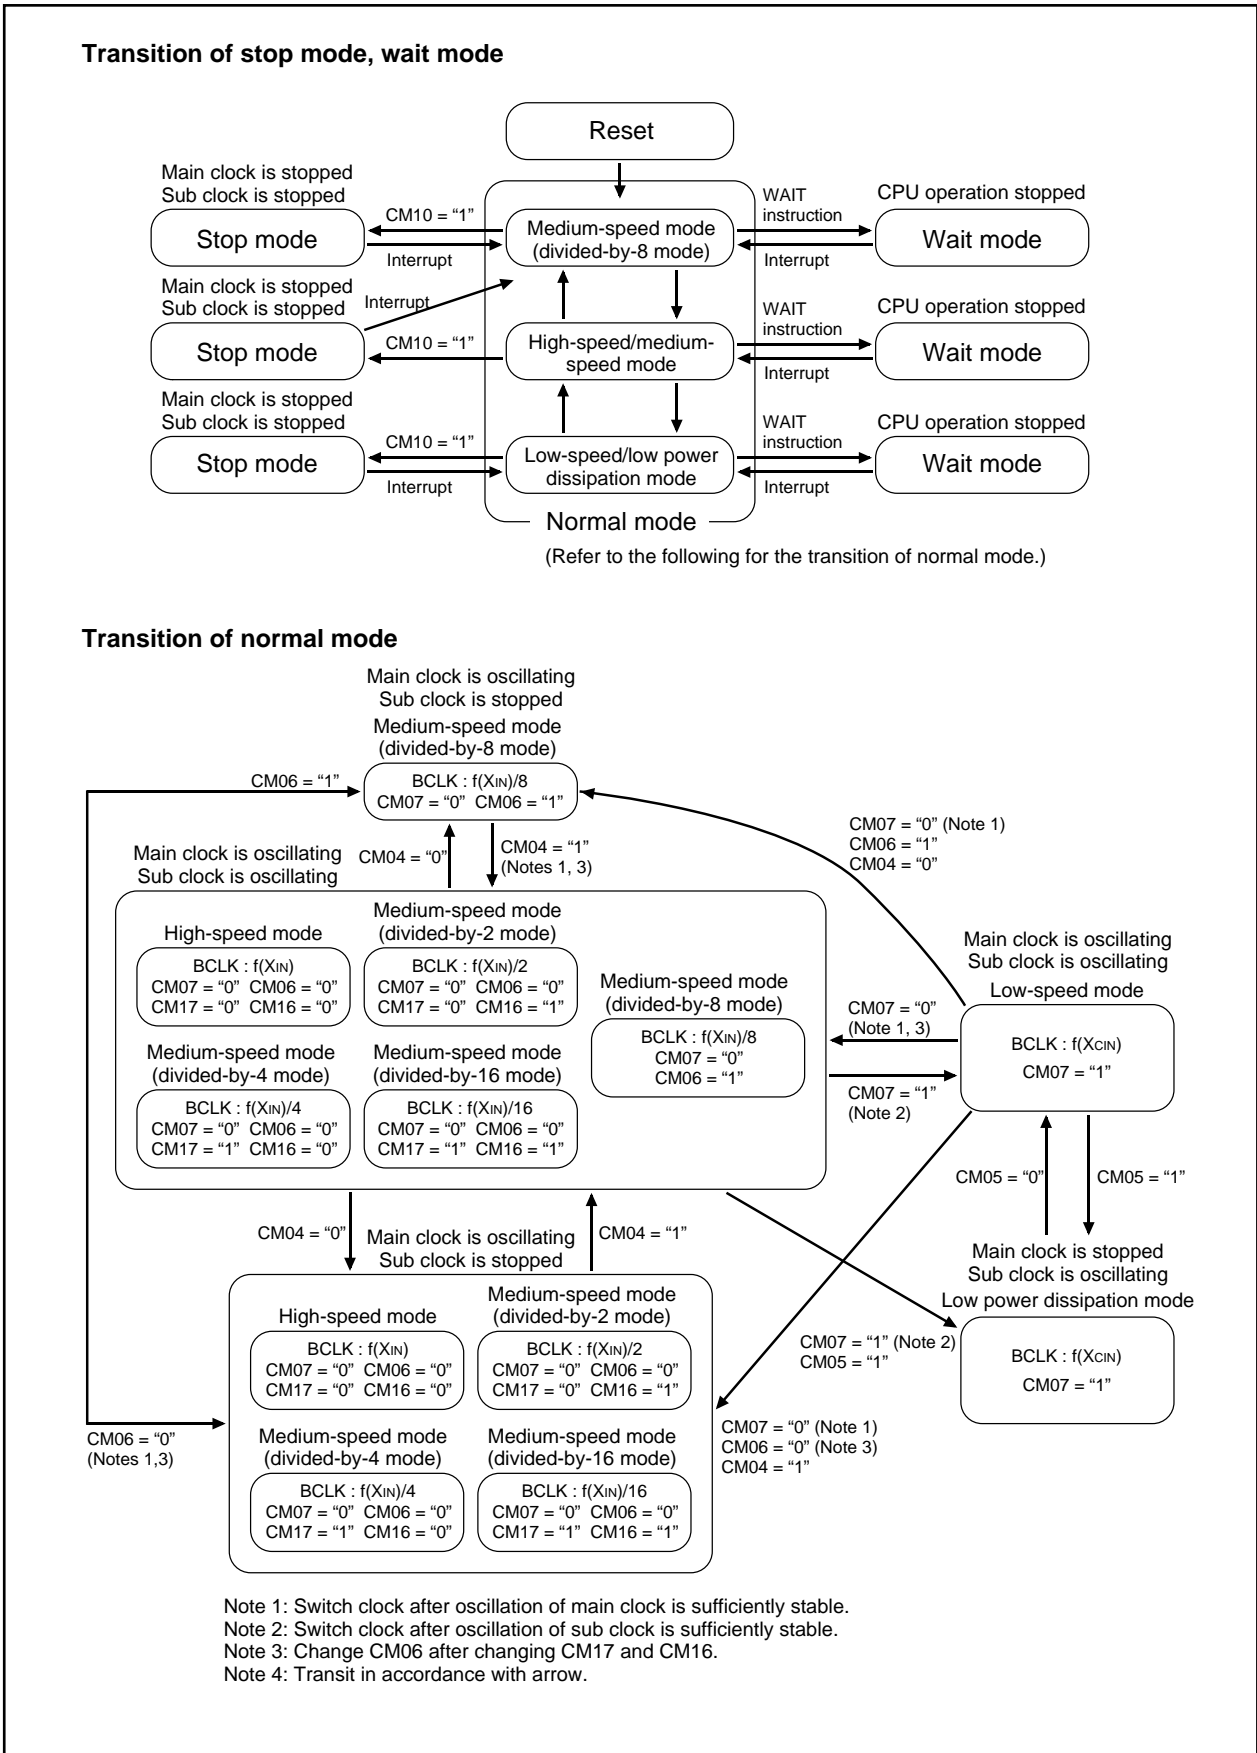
**Transition of stop mode, wait mode**

Reset

Main clock is stopped
Sub clock is stopped

CM10 = “1”

Stop mode

Interrupt

Medium-speed mode (divided-by-8 mode)

WAIT instruction

CPU operation stopped

Wait mode

Interrupt

Main clock is stopped
Sub clock is stopped

Interrupt

Stop mode

CM10 = “1”

High-speed/medium-speed mode

WAIT instruction

CPU operation stopped

Wait mode

Interrupt

Main clock is stopped
Sub clock is stopped

CM10 = “1”

Stop mode

Interrupt

Low-speed/low power dissipation mode

WAIT instruction

CPU operation stopped

Wait mode

Interrupt

Normal mode

(Refer to the following for the transition of normal mode.)

**Transition of normal mode**

Main clock is oscillating
Sub clock is stopped
Medium-speed mode
(divided-by-8 mode)

CM06 = “1”

BCLK : f(XIN)/8
CM07 = “0” CM06 = “1”

CM04 = “0”

CM04 = “1”
(Notes 1, 3)

CM07 = “0” (Note 1)
CM06 = “1”
CM04 = “0”

Main clock is oscillating
Sub clock is oscillating

Medium-speed mode
(divided-by-2 mode)

High-speed mode

BCLK : f(XIN)
CM07 = “0” CM06 = “0”
CM17 = “0” CM16 = “0”

BCLK : f(XIN)/2
CM07 = “0” CM06 = “0”
CM17 = “0” CM16 = “1”

Medium-speed mode
(divided-by-8 mode)

BCLK : f(XIN)/8
CM07 = “0”
CM06 = “1”

Medium-speed mode
(divided-by-4 mode)

BCLK : f(XIN)/4
CM07 = “0” CM06 = “0”
CM17 = “1” CM16 = “0”

Medium-speed mode
(divided-by-16 mode)

BCLK : f(XIN)/16
CM07 = “0” CM06 = “0”
CM17 = “1” CM16 = “1”

Main clock is oscillating
Sub clock is oscillating
Low-speed mode

CM07 = “0”
(Note 1, 3)

BCLK : f(XCIN)
CM07 = “1”

CM07 = “1”
(Note 2)

CM05 = “0”

CM05 = “1”

CM04 = “0”

Main clock is oscillating
Sub clock is stopped

CM04 = “1”

Main clock is stopped
Sub clock is oscillating
Low power dissipation mode

High-speed mode

BCLK : f(XIN)
CM07 = “0” CM06 = “0”
CM17 = “0” CM16 = “0”

Medium-speed mode
(divided-by-2 mode)

BCLK : f(XIN)/2
CM07 = “0” CM06 = “0”
CM17 = “0” CM16 = “1”

CM07 = “1” (Note 2)
CM05 = “1”

BCLK : f(XCIN)
CM07 = “1”

CM06 = “0”
(Notes 1,3)

Medium-speed mode
(divided-by-4 mode)

BCLK : f(XIN)/4
CM07 = “0” CM06 = “0”
CM17 = “1” CM16 = “0”

Medium-speed mode
(divided-by-16 mode)

BCLK : f(XIN)/16
CM07 = “0” CM06 = “0”
CM17 = “1” CM16 = “1”

CM07 = “0” (Note 1)
CM06 = “0” (Note 3)
CM04 = “1”

Note 1: Switch clock after oscillation of main clock is sufficiently stable.
Note 2: Switch clock after oscillation of sub clock is sufficiently stable.
Note 3: Change CM06 after changing CM17 and CM16.
Note 4: Transit in accordance with arrow.